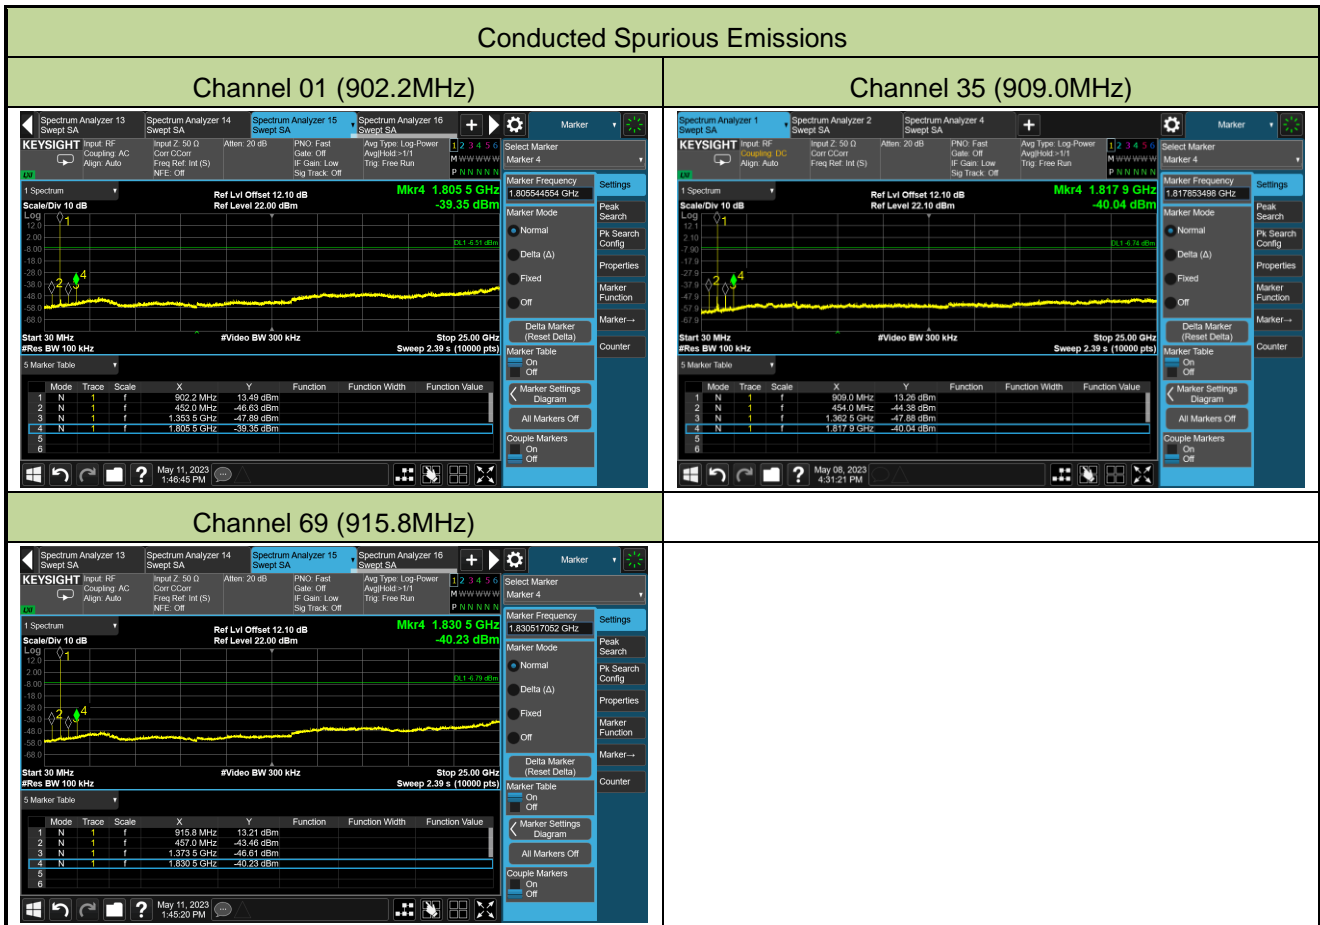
Conducted Spurious Emissions

Channel 01 (902.2MHz)

Spectrum Analyzer 13 Swept SA | Spectrum Analyzer 14 Swept SA | Spectrum Analyzer 15 Swept SA | Spectrum Analyzer 16 Swept SA | Marker

KEYSIGHT Input: RF Coupling: AC Align: Auto | Input Z: 50 Ω Corr CCorr Freq Ref: Int (S) NFE: Off | Atten: 20 dB | PNO: Fast Gate: Off IF Gain: Low Sig Track: Off | Avg Type: Log-Power Avg|Hold:>1/1 Trig: Free Run | 1 2 3 4 5 6 M WWWWW P NNNNN

Select Marker
Marker 4

1 Spectrum
Scale/Div 10 dB
Ref Lvl Offset 12.10 dB
Ref Level 22.00 dBm
Mkr4 1.805 5 GHz
-39.35 dBm
Log
12.0
2.00
-8.00
-18.0
-28.0
-38.0
-48.0
-58.0
-68.0
DL1 -6.51 dBm
Start 30 MHz
#Res BW 100 kHz
#Video BW 300 kHz
Stop 25.00 GHz
Sweep 2.39 s (10000 pts)

Marker Frequency
1.805544554 GHz
Marker Mode
Normal
Delta (Δ)
Fixed
Off
Delta Marker (Reset Delta)
Marker Table
On
Off
Marker Settings Diagram
All Markers Off
Couple Markers
On
Off

Settings
Peak Search
Pk Search Config
Properties
Marker Function
Marker→
Counter

5 Marker Table

| | Mode | Trace | Scale | X | Y | Function | Function Width | Function Value |
|---|---|---|---|---|---|---|---|---|
| 1 | N | 1 | f | 902.2 MHz | 13.49 dBm | | | |
| 2 | N | 1 | f | 452.0 MHz | -46.63 dBm | | | |
| 3 | N | 1 | f | 1.353 5 GHz | -47.89 dBm | | | |
| 4 | N | 1 | f | 1.805 5 GHz | -39.35 dBm | | | |
| 5 | | | | | | | | |
| 6 | | | | | | | | |

May 11, 2023
1:46:45 PM

Channel 35 (909.0MHz)

Spectrum Analyzer 1 Swept SA | Spectrum Analyzer 2 Swept SA | Spectrum Analyzer 4 Swept SA | Marker

KEYSIGHT Input: RF Coupling: DC Align: Auto | Input Z: 50 Ω Corr CCorr Freq Ref: Int (S) | Atten: 20 dB | PNO: Fast Gate: Off IF Gain: Low Sig Track: Off | Avg Type: Log-Power Avg|Hold:>1/1 Trig: Free Run | 1 2 3 4 5 6 M WWWWW P NNNNN

Select Marker
Marker 4

1 Spectrum
Scale/Div 10 dB
Ref Lvl Offset 12.10 dB
Ref Level 22.10 dBm
Mkr4 1.817 9 GHz
-40.04 dBm
Log
12.1
2.10
-7.90
-17.9
-27.9
-37.9
-47.9
-57.9
-67.9
DL1 -6.74 dBm
Start 30 MHz
#Res BW 100 kHz
#Video BW 300 kHz
Stop 25.00 GHz
Sweep 2.39 s (10000 pts)

Marker Frequency
1.817853498 GHz
Marker Mode
Normal
Delta (Δ)
Fixed
Off
Delta Marker (Reset Delta)
Marker Table
On
Off
Marker Settings Diagram
All Markers Off
Couple Markers
On
Off

Settings
Peak Search
Pk Search Config
Properties
Marker Function
Marker→
Counter

5 Marker Table

| | Mode | Trace | Scale | X | Y | Function | Function Width | Function Value |
|---|---|---|---|---|---|---|---|---|
| 1 | N | 1 | f | 909.0 MHz | 13.26 dBm | | | |
| 2 | N | 1 | f | 454.0 MHz | -44.38 dBm | | | |
| 3 | N | 1 | f | 1.362 5 GHz | -47.88 dBm | | | |
| 4 | N | 1 | f | 1.817 9 GHz | -40.04 dBm | | | |
| 5 | | | | | | | | |
| 6 | | | | | | | | |

May 08, 2023
4:31:21 PM

Channel 69 (915.8MHz)

Spectrum Analyzer 13 Swept SA | Spectrum Analyzer 14 Swept SA | Spectrum Analyzer 15 Swept SA | Spectrum Analyzer 16 Swept SA | Marker

KEYSIGHT Input: RF Coupling: AC Align: Auto | Input Z: 50 Ω Corr CCorr Freq Ref: Int (S) NFE: Off | Atten: 20 dB | PNO: Fast Gate: Off IF Gain: Low Sig Track: Off | Avg Type: Log-Power Avg|Hold:>1/1 Trig: Free Run | 1 2 3 4 5 6 M WWWWW P NNNNN

Select Marker
Marker 4

1 Spectrum
Scale/Div 10 dB
Ref Lvl Offset 12.10 dB
Ref Level 22.00 dBm
Mkr4 1.830 5 GHz
-40.23 dBm
Log
12.0
2.00
-8.00
-18.0
-28.0
-38.0
-48.0
-58.0
-68.0
DL1 -6.79 dBm
Start 30 MHz
#Res BW 100 kHz
#Video BW 300 kHz
Stop 25.00 GHz
Sweep 2.39 s (10000 pts)

Marker Frequency
1.830517052 GHz
Marker Mode
Normal
Delta (Δ)
Fixed
Off
Delta Marker (Reset Delta)
Marker Table
On
Off
Marker Settings Diagram
All Markers Off
Couple Markers
On
Off

Settings
Peak Search
Pk Search Config
Properties
Marker Function
Marker→
Counter

5 Marker Table

| | Mode | Trace | Scale | X | Y | Function | Function Width | Function Value |
|---|---|---|---|---|---|---|---|---|
| 1 | N | 1 | f | 915.8 MHz | 13.21 dBm | | | |
| 2 | N | 1 | f | 457.0 MHz | -43.46 dBm | | | |
| 3 | N | 1 | f | 1.373 5 GHz | -46.61 dBm | | | |
| 4 | N | 1 | f | 1.830 5 GHz | -40.23 dBm | | | |
| 5 | | | | | | | | |
| 6 | | | | | | | | |

May 11, 2023
1:45:20 PM